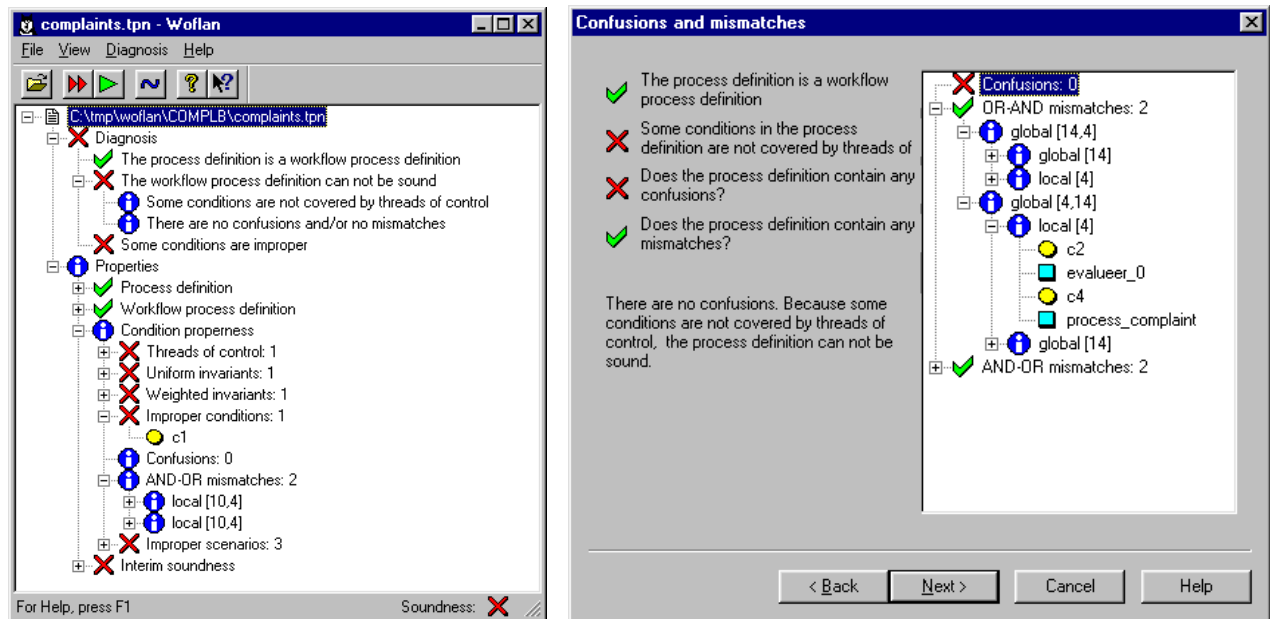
complaints.tpn - Woflan

File View Diagnosis Help

C:\tmp\woflan\COMPLB\complaints.tpn
Diagnosis
The process definition is a workflow process definition
The workflow process definition can not be sound
Some conditions are not covered by threads of control
There are no confusions and/or no mismatches
Some conditions are improper
Properties
Process definition
Workflow process definition
Condition properness
Threads of control: 1
Uniform invariants: 1
Weighted invariants: 1
Improper conditions: 1
c1
Confusions: 0
AND-OR mismatches: 2
local [10,4]
local [10,4]
Improper scenarios: 3
Interim soundness

For Help, press F1
Soundness:

Confusions and mismatches

The process definition is a workflow process definition

Some conditions in the process definition are not covered by threads of

Does the process definition contain any confusions?

Does the process definition contain any mismatches?

There are no confusions. Because some conditions are not covered by threads of control, the process definition can not be sound.

Confusions: 0
OR-AND mismatches: 2
global [14,4]
global [14]
local [4]
global [4,14]
local [4]
c2
evalueer_0
c4
process_complaint
global [14]
AND-OR mismatches: 2

< Back
Next >
Cancel
Help